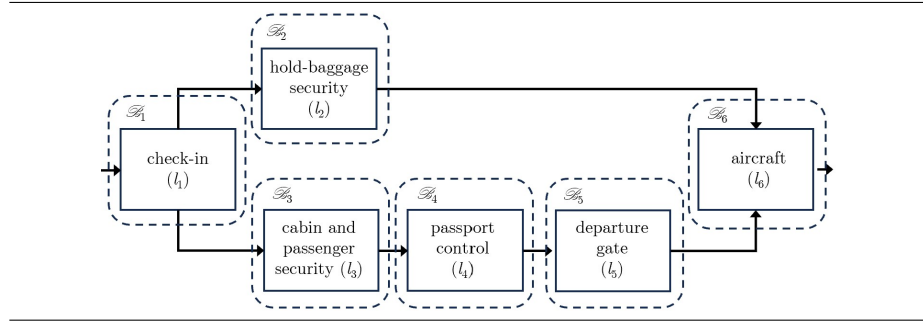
$\mathscr{B}_2$

hold-baggage security ($l_2$)

$\mathscr{B}_1$

check-in ($l_1$)

$\mathscr{B}_6$

aircraft ($l_6$)

$\mathscr{B}_3$

cabin and passenger security ($l_3$)

$\mathscr{B}_4$

passport control ($l_4$)

$\mathscr{B}_5$

departure gate ($l_5$)